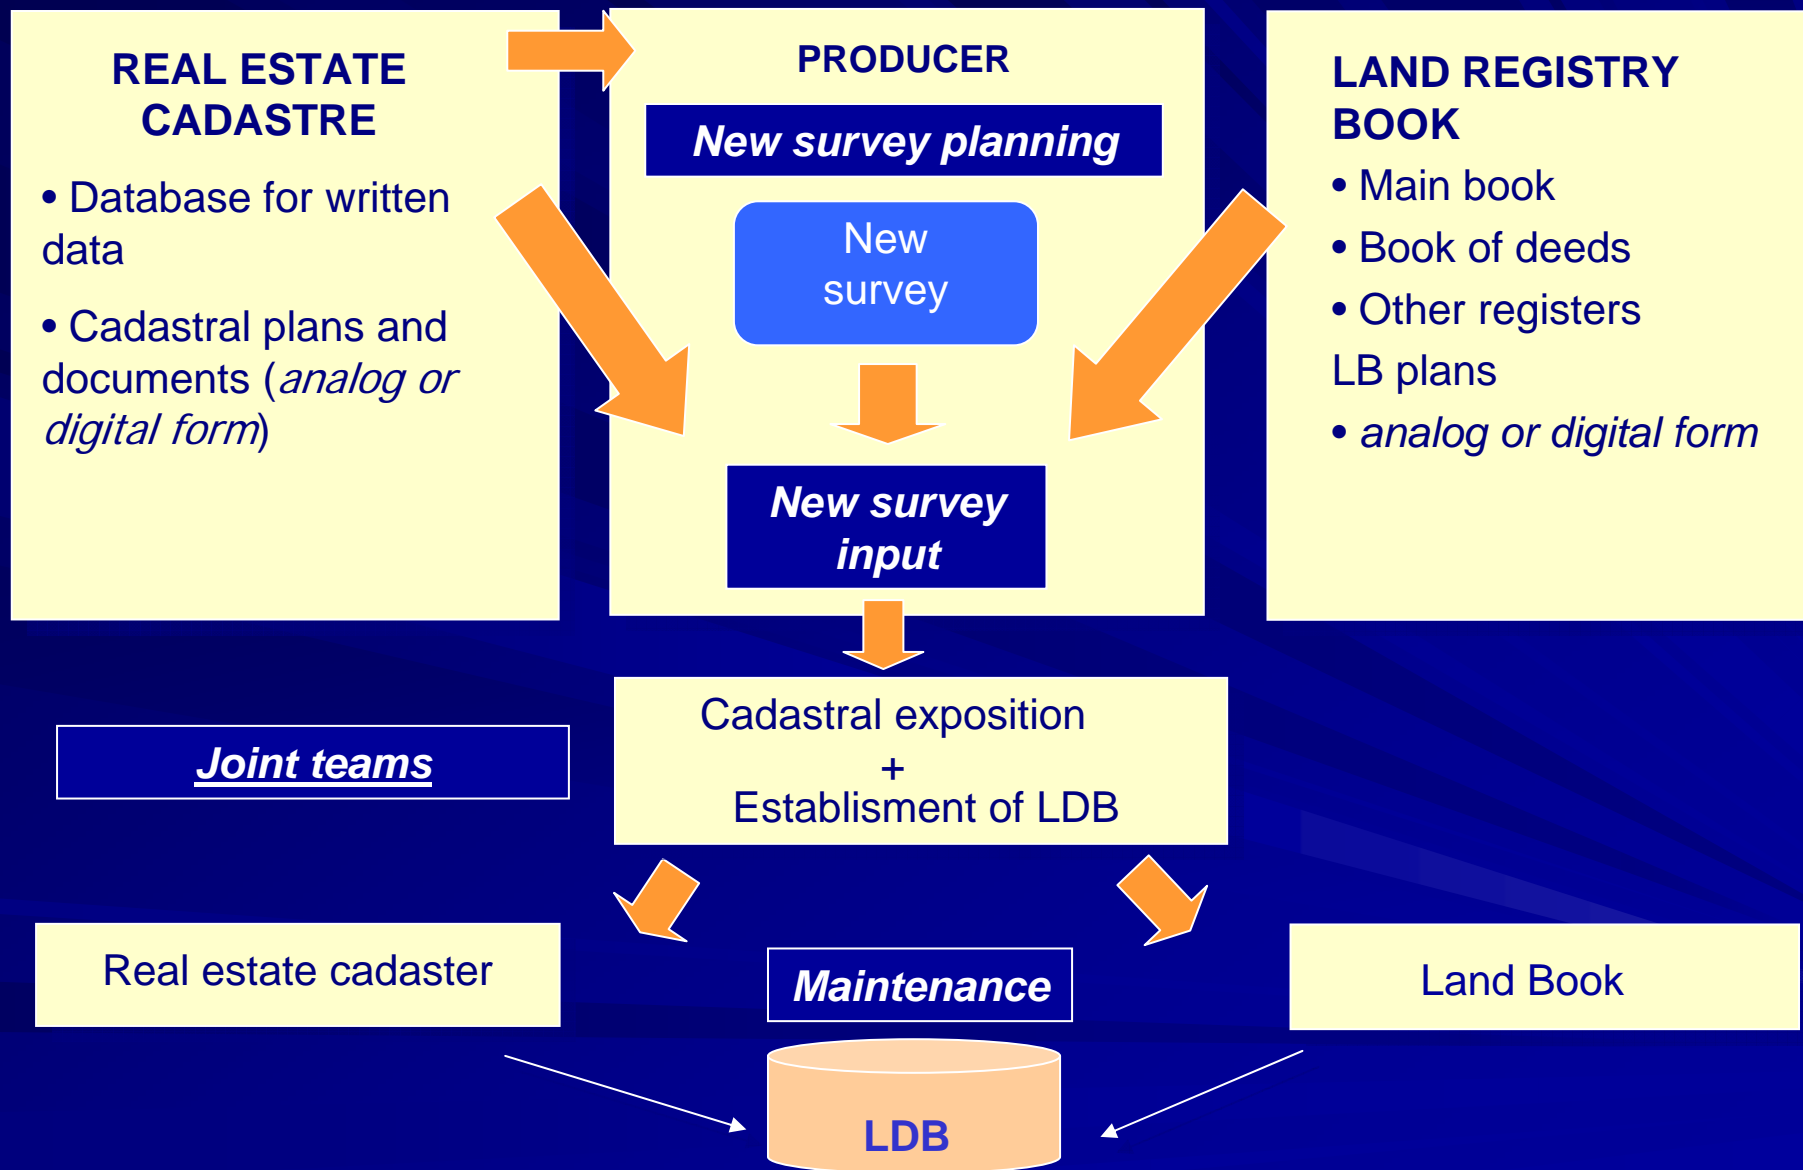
REAL ESTATE CADASTRE

• Database for written data

• Cadastral plans and documents (analog or digital form)

PRODUCER

New survey planning

New survey

New survey input

LAND REGISTRY BOOK

• Main book

• Book of deeds

• Other registers

LB plans

• analog or digital form

Cadastral exposition
+
Establisment of LDB

Joint teams

Real estate cadaster

Maintenance

Land Book

LDB